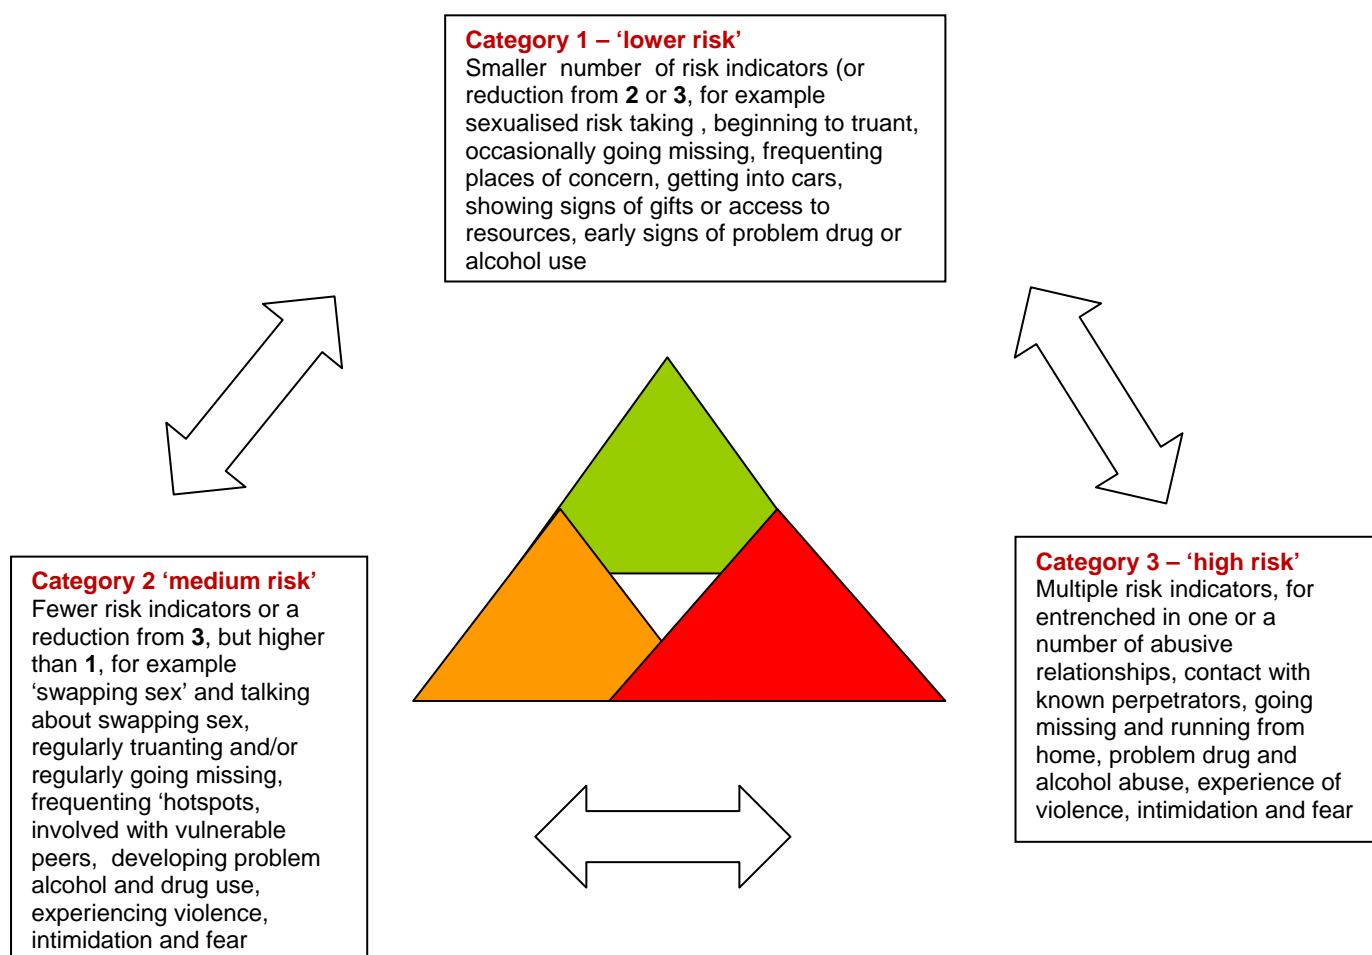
Category 1 – 'lower risk'
Smaller number of risk indicators (or reduction from 2 or 3, for example sexualised risk taking , beginning to truant, occasionally going missing, frequenting places of concern, getting into cars, showing signs of gifts or access to resources, early signs of problem drug or alcohol use

Category 2 'medium risk'
Fewer risk indicators or a reduction from 3, but higher than 1, for example 'swapping sex' and talking about swapping sex, regularly truanting and/or regularly going missing, frequenting 'hotspots, involved with vulnerable peers, developing problem alcohol and drug use, experiencing violence, intimidation and fear

Category 3 – 'high risk'
Multiple risk indicators, for entrenched in one or a number of abusive relationships, contact with known perpetrators, going missing and running from home, problem drug and alcohol abuse, experience of violence, intimidation and fear